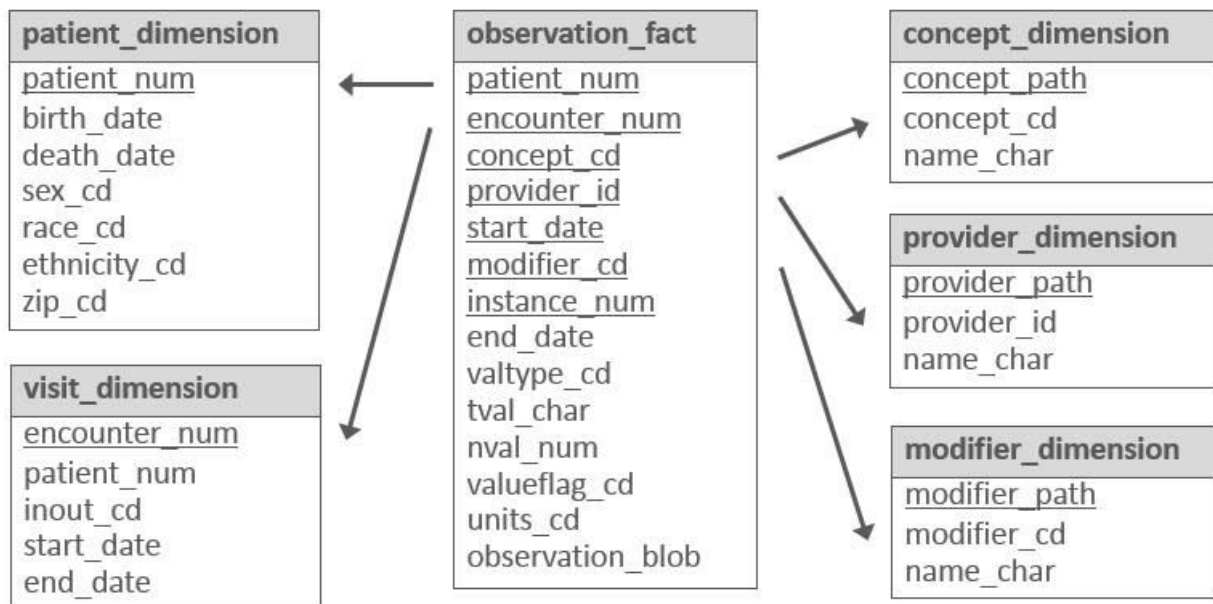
patient_dimension
patient_num
birth_date
death_date
sex_cd
race_cd
ethnicity_cd
zip_cd

visit_dimension
encounter_num
patient_num
inout_cd
start_date
end_date

observation_fact
patient_num
encounter_num
concept_cd
provider_id
start_date
modifier_cd
instance_num
end_date
valtype_cd
tval_char
nval_num
valueflag_cd
units_cd
observation_blob

concept_dimension
concept_path
concept_cd
name_char

provider_dimension
provider_path
provider_id
name_char

modifier_dimension
modifier_path
modifier_cd
name_char